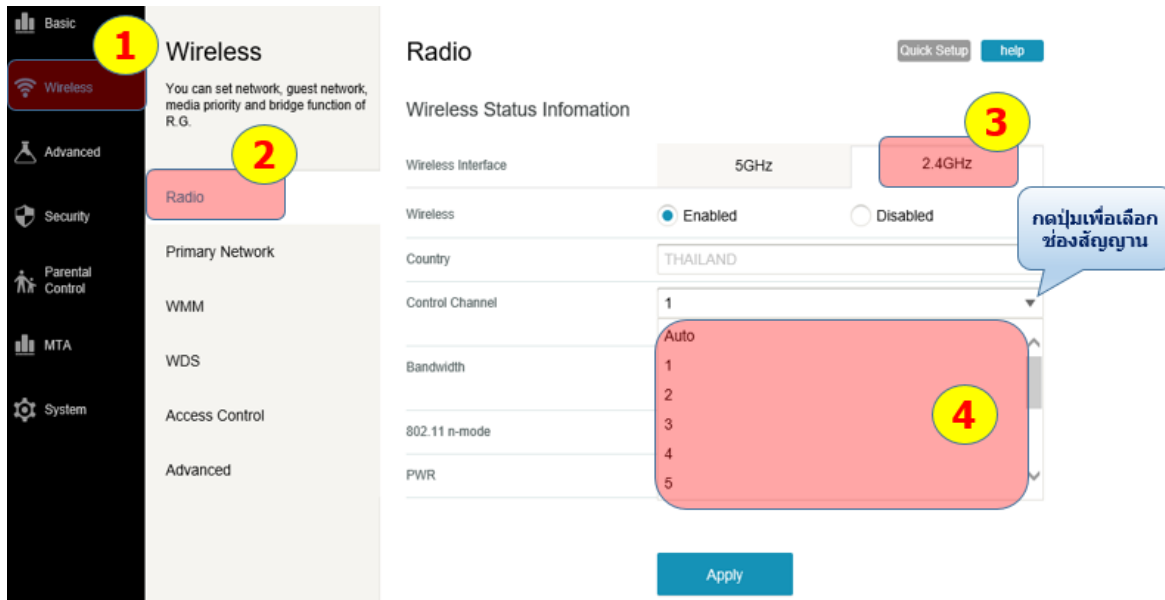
Basic
1
Wireless
Advanced
Security
Parental Control
MTA
System

Wireless
You can set network, guest network, media priority and bridge function of R.G.
2
Radio
Primary Network
WMM
WDS
Access Control
Advanced

Radio
Quick Setup
help
Wireless Status Infomation
3
Wireless Interface
5GHz
2.4GHz
Wireless
Enabled
Disabled
กดปุ่มเพื่อเลือกช่องสัญญาน
Country
THAILAND
Control Channel
1
Auto
1
2
3
4
5
4
Bandwidth
802.11 n-mode
PWR
Apply